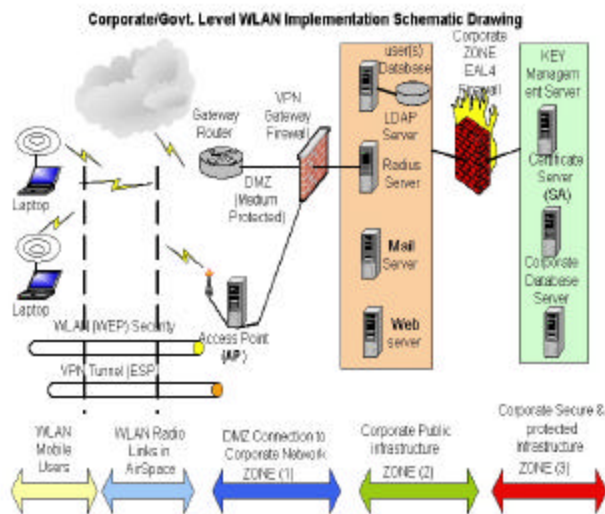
Corporate/Govt. Level WLAN Implementation Schematic Drawing

Gateway Router

VPN Gateway Firewall

DMZ (Medium Protected)

user(s) Database

LDAP Server

Radius Server

Mail Server

Web server

Corporate ZONE EAL4 Firewall

KEY Management Server

Certificate Server (SA)

Corporate Database Server

Laptop

Laptop

Access Point (AP)

WLAN (WEP) Security

VPN Tunnel (ESP)

WLAN Mobile Users

WLAN Radio Links in AirSpace

DMZ Connection to Corporate Network ZONE (1)

Corporate Public Infrastructure ZONE (2)

Corporate Secure & protected infrastructure ZONE (3)